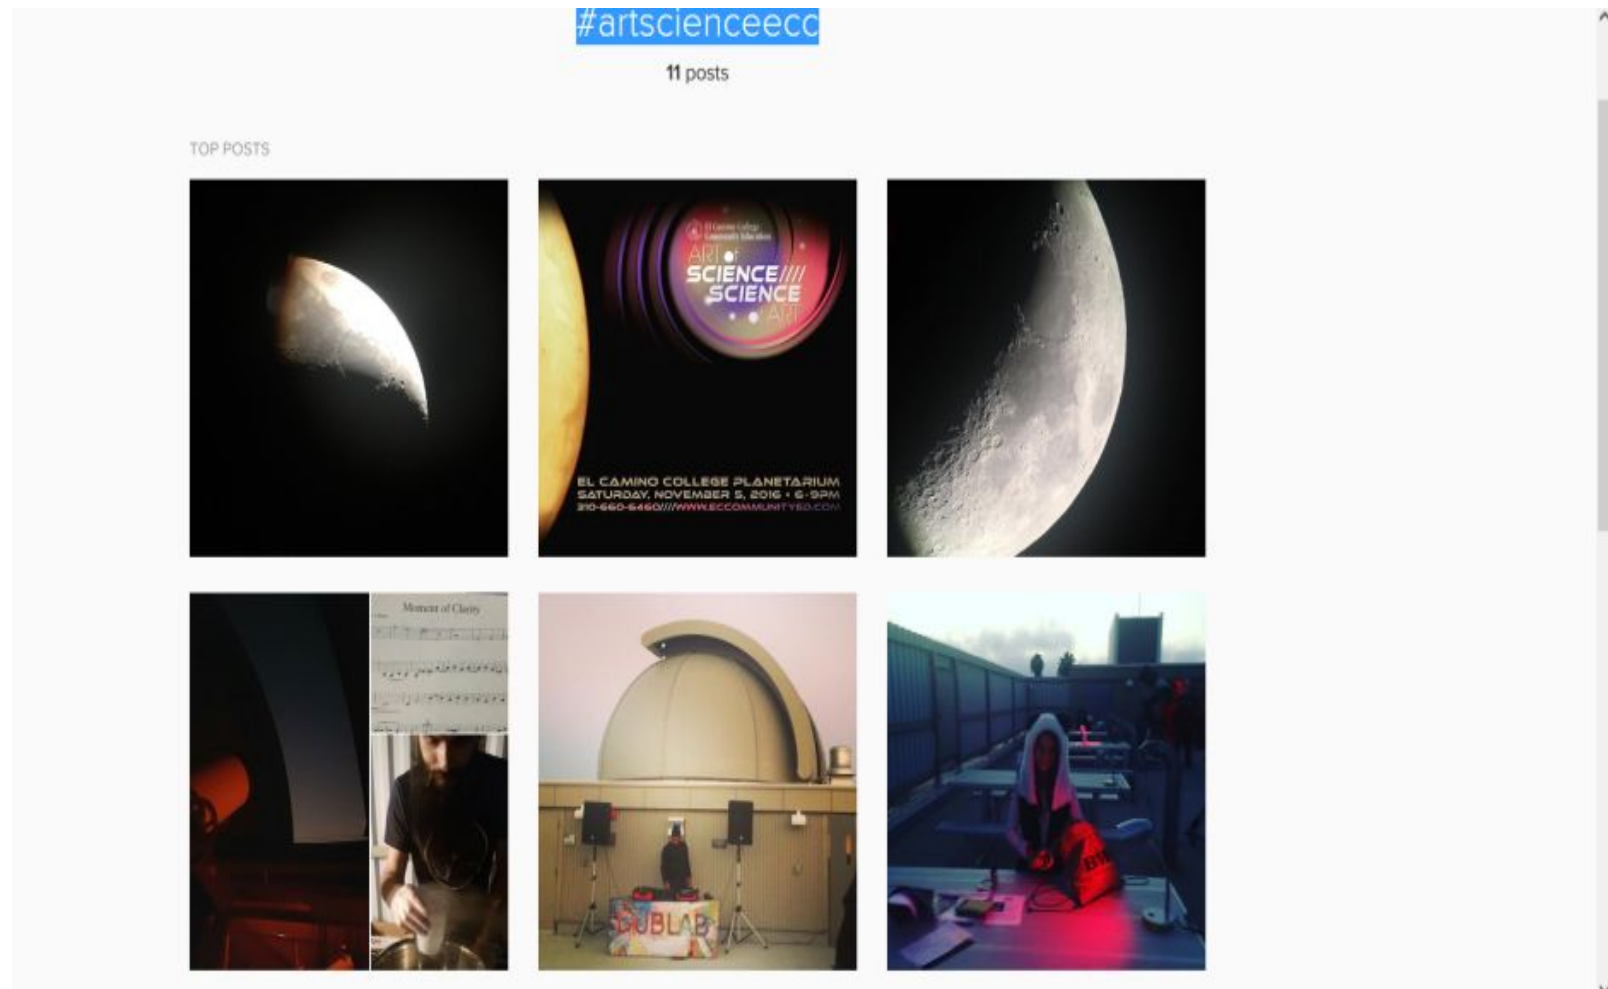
#artscienceecc

11 posts

TOP POSTS

El Camino College Community Education

ART of SCIENCE//// SCIENCE of ART

EL CAMINO COLLEGE PLANETARIUM
SATURDAY, NOVEMBER 5, 2016 • 6-9PM
310-660-6460////WWW.ECCOMMUNITYED.COM

Moment of Clarity

DUBLAB